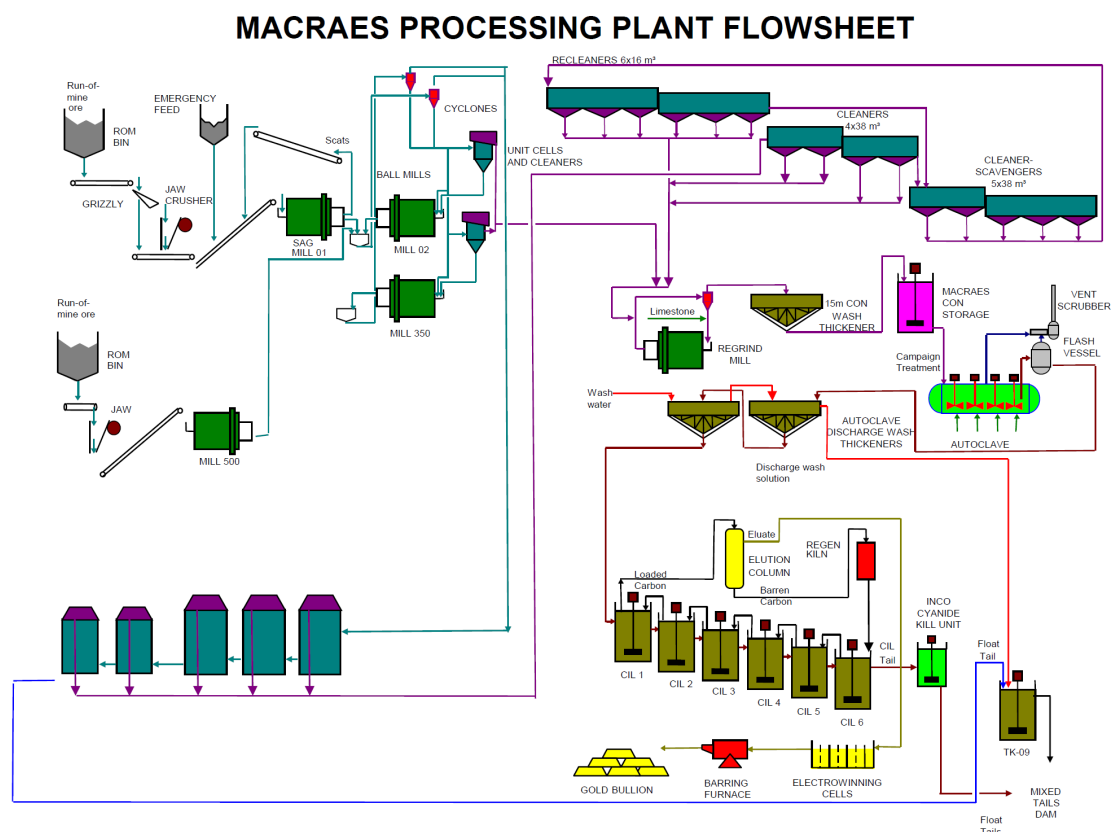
MACRAES PROCESSING PLANT FLOWSHEET

Run-of-mine ore

ROM BIN

EMERGENCY FEED

GRIZZLY

JAW CRUSHER

Scats

SAG MILL 01

BALL MILLS

MILL 02

MILL 350

CYCLONES

UNIT CELLS AND CLEANERS

RECLEANERS 6x16 m³

CLEANERS 4x38 m³

CLEANER-SCAVENGERS 5x38 m³

Run-of-mine ore

ROM BIN

JAW

MILL 500

Limestone

REGRIND MILL

15m CON WASH THICKENER

MACRAES CON STORAGE

Campaign Treatment

VENT SCRUBBER

FLASH VESSEL

AUTOCLAVE

Wash water

AUTOCLAVE DISCHARGE WASH THICKENERS

Discharge wash solution

Eluate

ELUTION COLUMN

REGEN KILN

Loaded Carbon

Barren Carbon

CIL 1

CIL 2

CIL 3

CIL 4

CIL 5

CIL 6

CIL Tail

INCO CYANIDE KILL UNIT

Float Tail

TK-09

GOLD BULLION

BARRING FURNACE

ELECTROWINNING CELLS

MIXED TAILS DAM

Float Tails